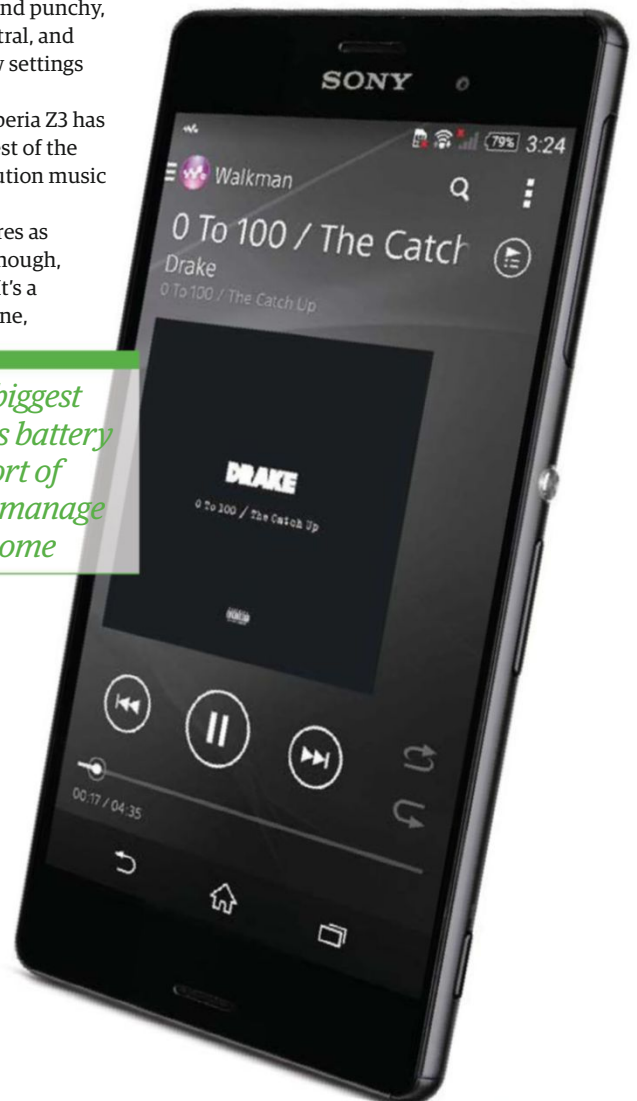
nd punchy, tral, and v settings

beria Z3 has st of the ution music

res as hough, t's a ne,

biggest s battery ort of manage ome

SONY

79% 3:24

Walkman

0 To 100 / The Catch

Drake

0 To 100 / The Catch Up

DRAKE

0 To 100 / The Catch Up

00:17 / 04:35